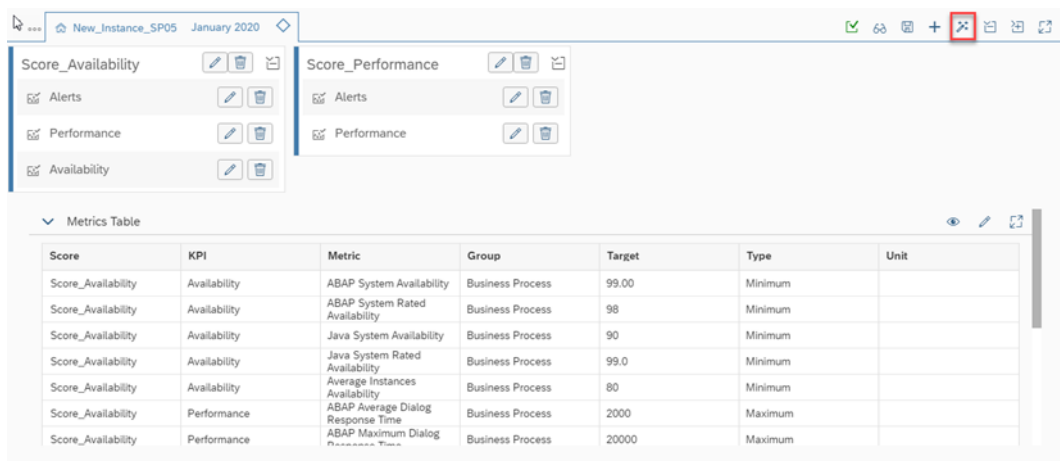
New_Instance_SP05 January 2020

Score_Availability

Alerts

Performance

Availability

Score_Performance

Alerts

Performance

Metrics Table

| Score | KPI | Metric | Group | Target | Type | Unit |
|---|---|---|---|---|---|---|
| Score_Availability | Availability | ABAP System Availability | Business Process | 99.00 | Minimum | |
| Score_Availability | Availability | ABAP System Rated Availability | Business Process | 98 | Minimum | |
| Score_Availability | Availability | Java System Availability | Business Process | 90 | Minimum | |
| Score_Availability | Availability | Java System Rated Availability | Business Process | 99.0 | Minimum | |
| Score_Availability | Availability | Average Instances Availability | Business Process | 80 | Minimum | |
| Score_Availability | Performance | ABAP Average Dialog Response Time | Business Process | 2000 | Maximum | |
| Score_Availability | Performance | ABAP Maximum Dialog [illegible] | Business Process | 20000 | Maximum | |